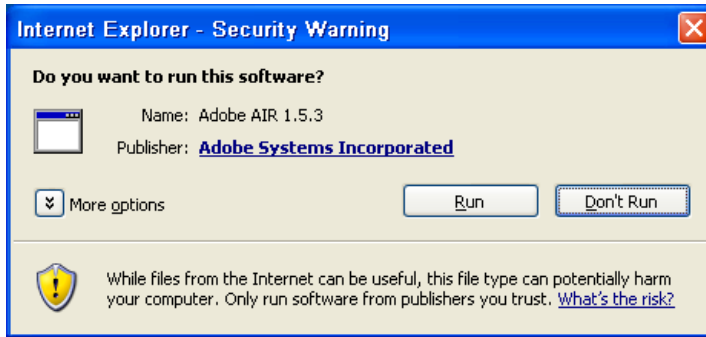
Internet Explorer - Security Warning

Do you want to run this software?

Name: Adobe AIR 1.5.3

Publisher: Adobe Systems Incorporated

More options

Run

Don't Run

While files from the Internet can be useful, this file type can potentially harm your computer. Only run software from publishers you trust. What's the risk?